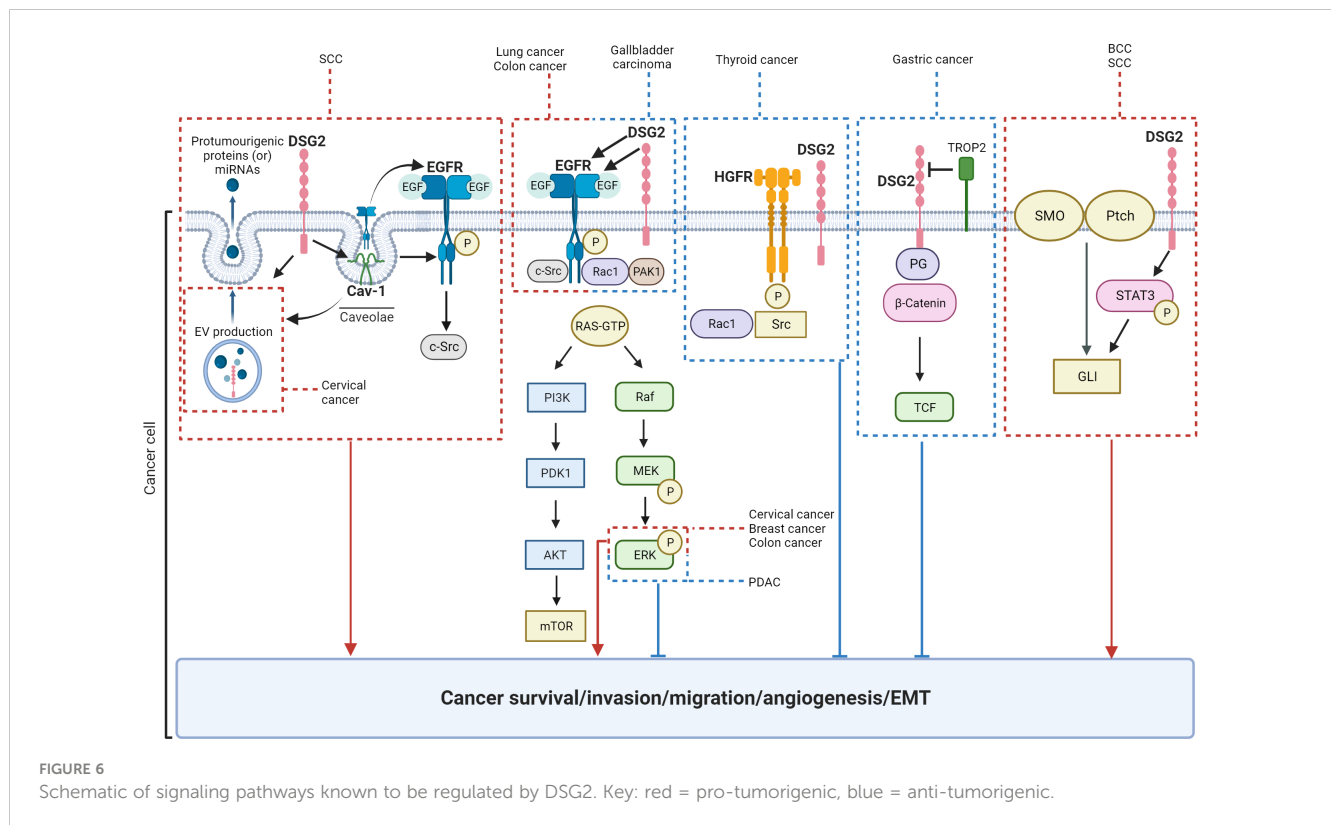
SCC

Lung cancer
Colon cancer

Gallbladder carcinoma

Thyroid cancer

Gastric cancer

BCC
SCC

Protumourigenic proteins (or) miRNAs

DSG2

EGFR

EGF

EGF

P

Cav-1

Caveolae

EV production

Cervical cancer

c-Src

DSG2

EGFR

EGF

EGF

P

c-Src

Rac1

PAK1

HGFR

DSG2

P

Rac1

Src

DSG2

TROP2

PG

β-Catenin

TCF

DSG2

SMO

Ptch

STAT3

P

GLI

RAS-GTP

PI3K

PDK1

AKT

mTOR

Raf

MEK

P

ERK

P

Cervical cancer
Breast cancer
Colon cancer

PDAC

Cancer cell

Cancer survival/invasion/migration/angiogenesis/EMT

FIGURE 6
Schematic of signaling pathways known to be regulated by DSG2. Key: red = pro-tumorigenic, blue = anti-tumorigenic.